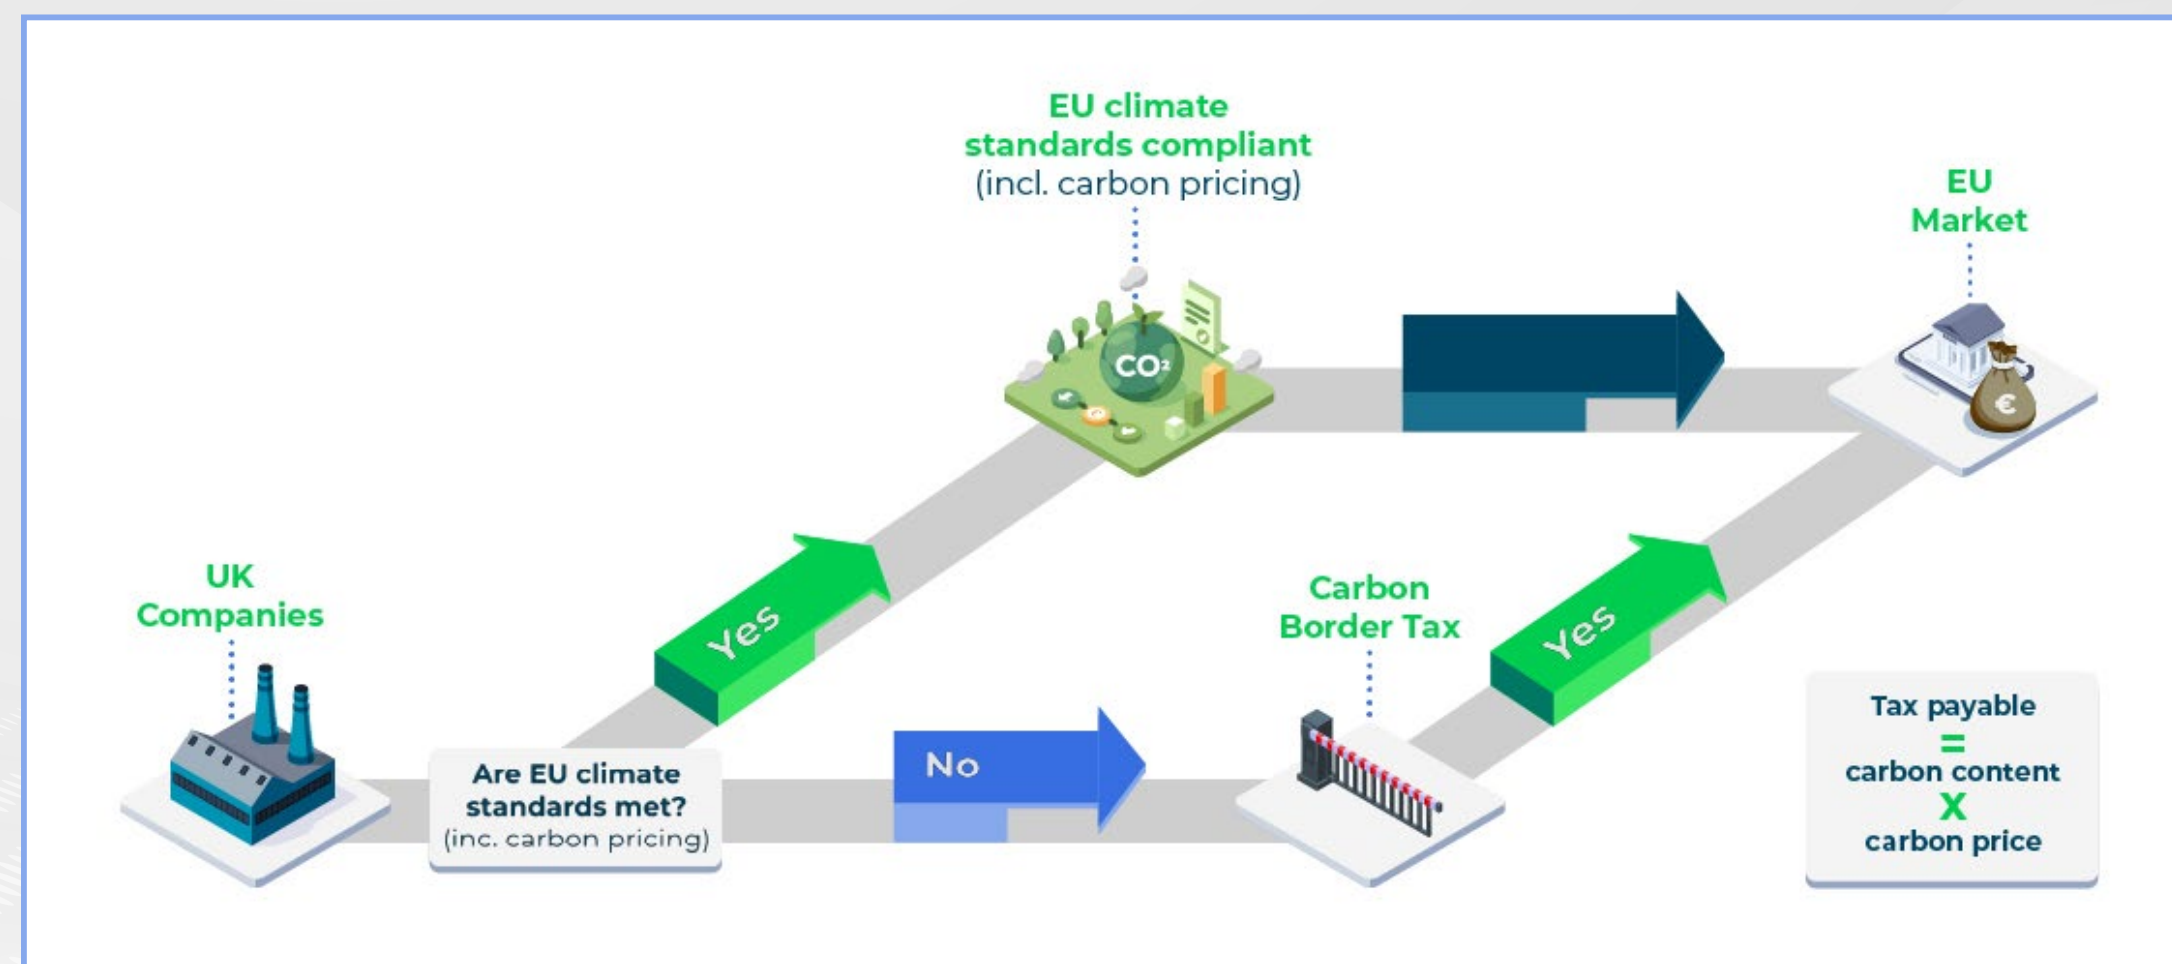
EU climate standards compliant
(incl. carbon pricing)

EU Market

$CO_2$

UK Companies

Yes

Are EU climate standards met?
(inc. carbon pricing)

No

Carbon Border Tax

Yes

Tax payable
=
carbon content
X
carbon price

€